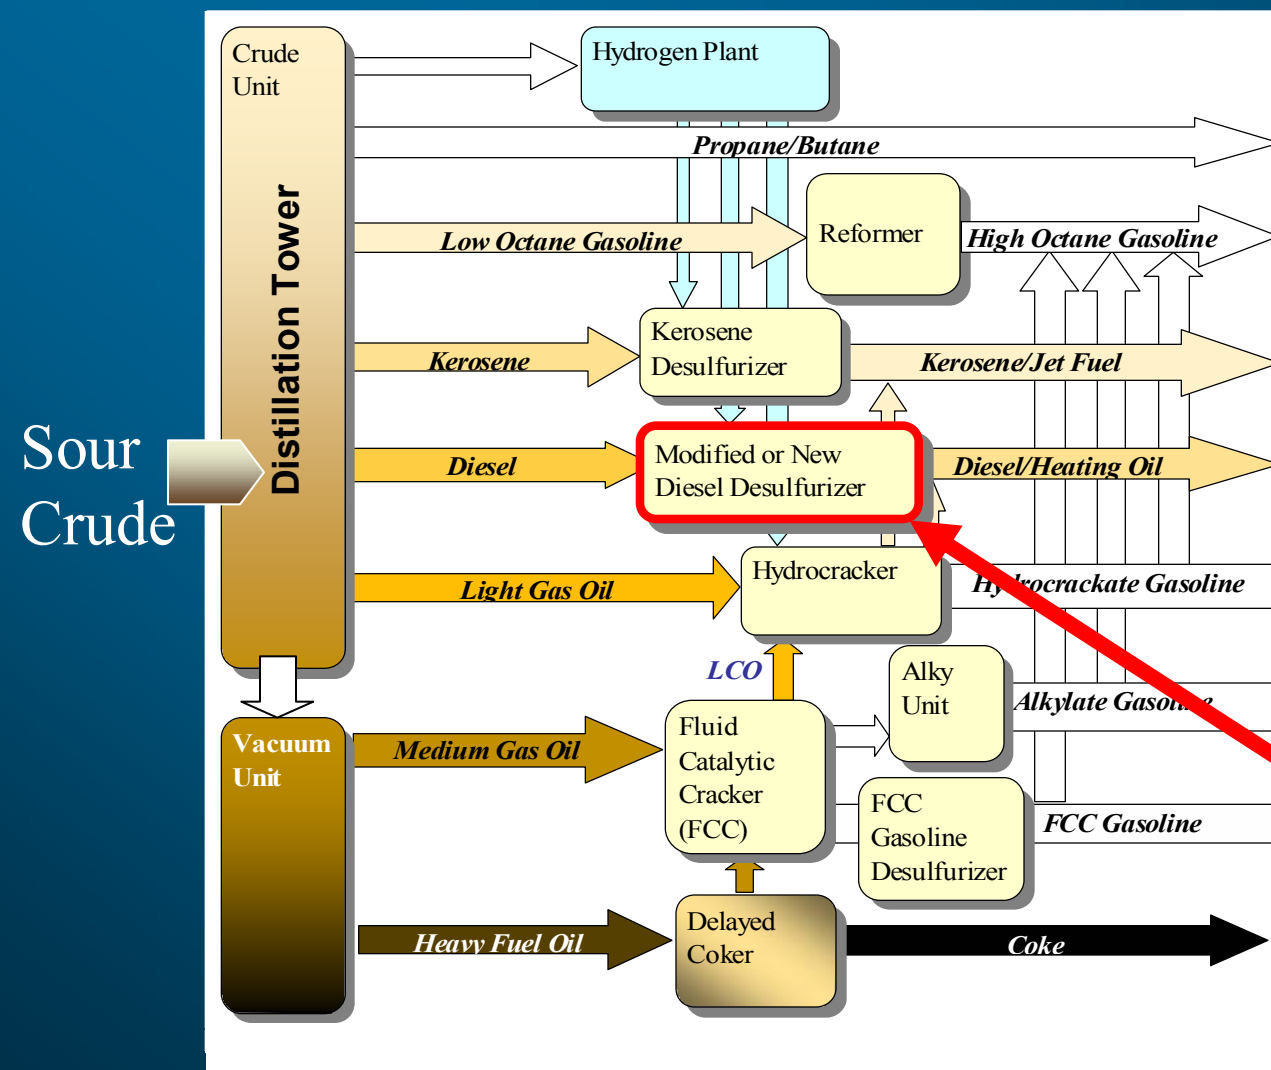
Sour Crude

Crude Unit

Distillation Tower

Hydrogen Plant

Propane/Butane

Low Octane Gasoline

Reformer

High Octane Gasoline

Kerosene

Kerosene Desulfurizer

Kerosene/Jet Fuel

Diesel

Modified or New Diesel Desulfurizer

Diesel/Heating Oil

Light Gas Oil

Hydrocracker

Hy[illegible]rocrackate Gasoline

LCO

Alky Unit

Alkylate Gaso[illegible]e

Vacuum Unit

Medium Gas Oil

Fluid Catalytic Cracker (FCC)

FCC Gasoline Desulfurizer

FCC Gasoline

Heavy Fuel Oil

Delayed Coker

Coke